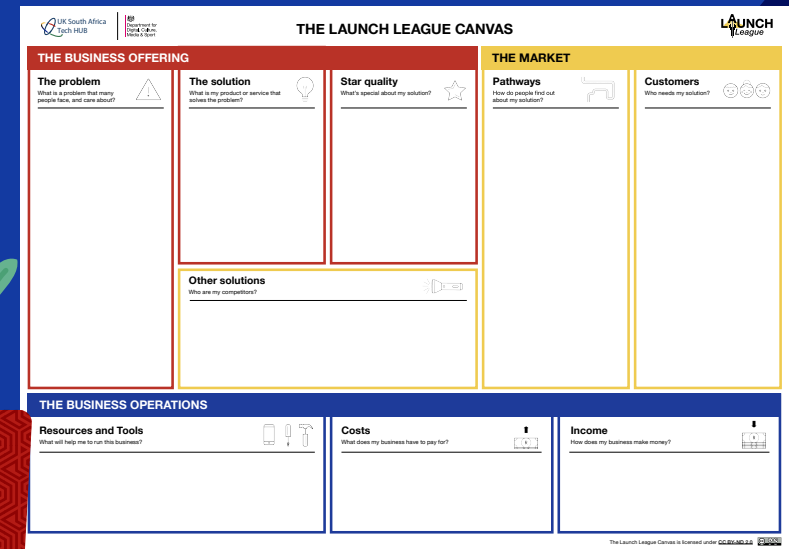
UK South Africa Tech HUB

Department for Digital, Culture, Media & Sport

THE LAUNCH LEAGUE CANVAS

LAUNCH League

THE BUSINESS OFFERING

The problem
What is a problem that many people face, and care about?

The solution
What is my product or service that solves the problem?

Star quality
What's special about my solution?

Other solutions
Who are my competitors?

THE MARKET

Pathways
How do people find out about my solution?

Customers
Who needs my solution?

THE BUSINESS OPERATIONS

Resources and Tools
What will help me to run this business?

Costs
What does my business have to pay for?

Income
How does my business make money?

The Launch League Canvas is licensed under CC BY-ND 2.0